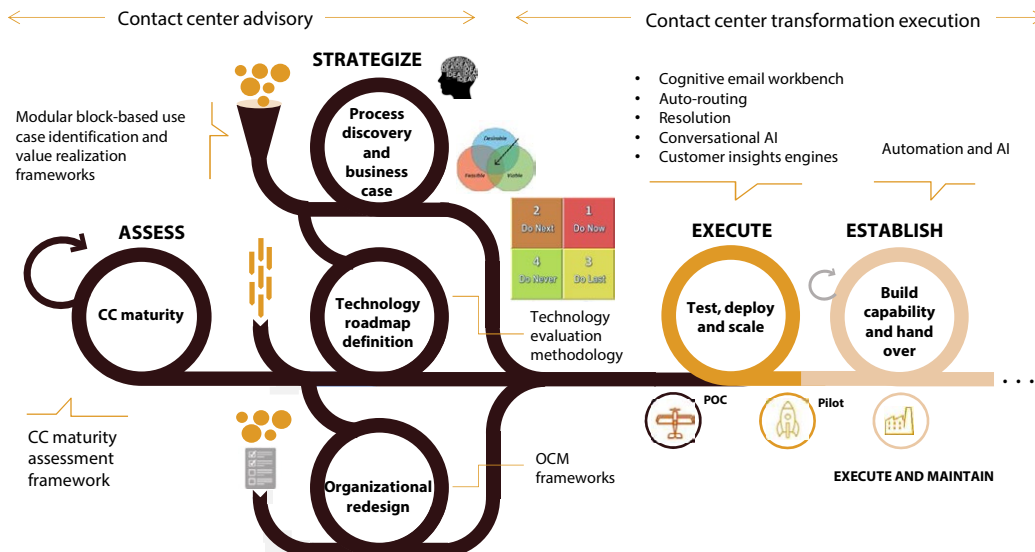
Contact center advisory

Contact center transformation execution

STRATEGIZE

Modular block-based use case identification and value realization frameworks

Process discovery and business case

Desirable

Feasible

Viable

- Cognitive email workbench
- Auto-routing
- Resolution
- Conversational AI
- Customer insights engines

Automation and AI

| 2 Do Next | 1 Do Now |
|---|---|
| 4 Do Never | 3 Do Last |

ASSESS

CC maturity

Technology roadmap definition

Technology evaluation methodology

EXECUTE

Test, deploy and scale

ESTABLISH

Build capability and hand over

POC

Pilot

CC maturity assessment framework

Organizational redesign

OCM frameworks

EXECUTE AND MAINTAIN